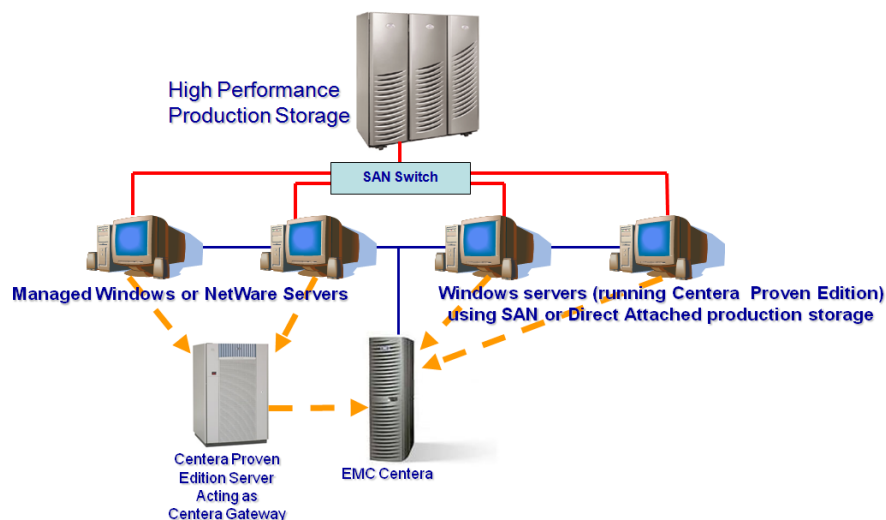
High Performance Production Storage

SAN Switch

Managed Windows or NetWare Servers

Windows servers (running Centera Proven Edition) using SAN or Direct Attached production storage

Centera Proven Edition Server Acting as Centera Gateway

EMC Centera